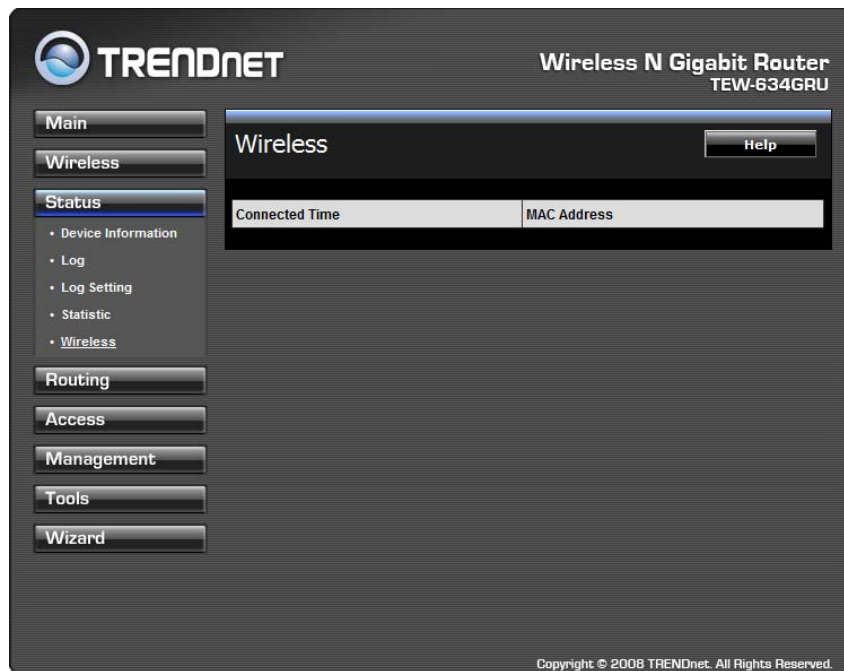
TRENDNET

Wireless N Gigabit Router
TEW-634GRU

Main
Wireless
Status
• Device Information
• Log
• Log Setting
• Statistic
• Wireless
Routing
Access
Management
Tools
Wizard

Wireless

Help

| Connected Time | MAC Address |
|---|---|

Copyright © 2008 TRENDnet. All Rights Reserved.